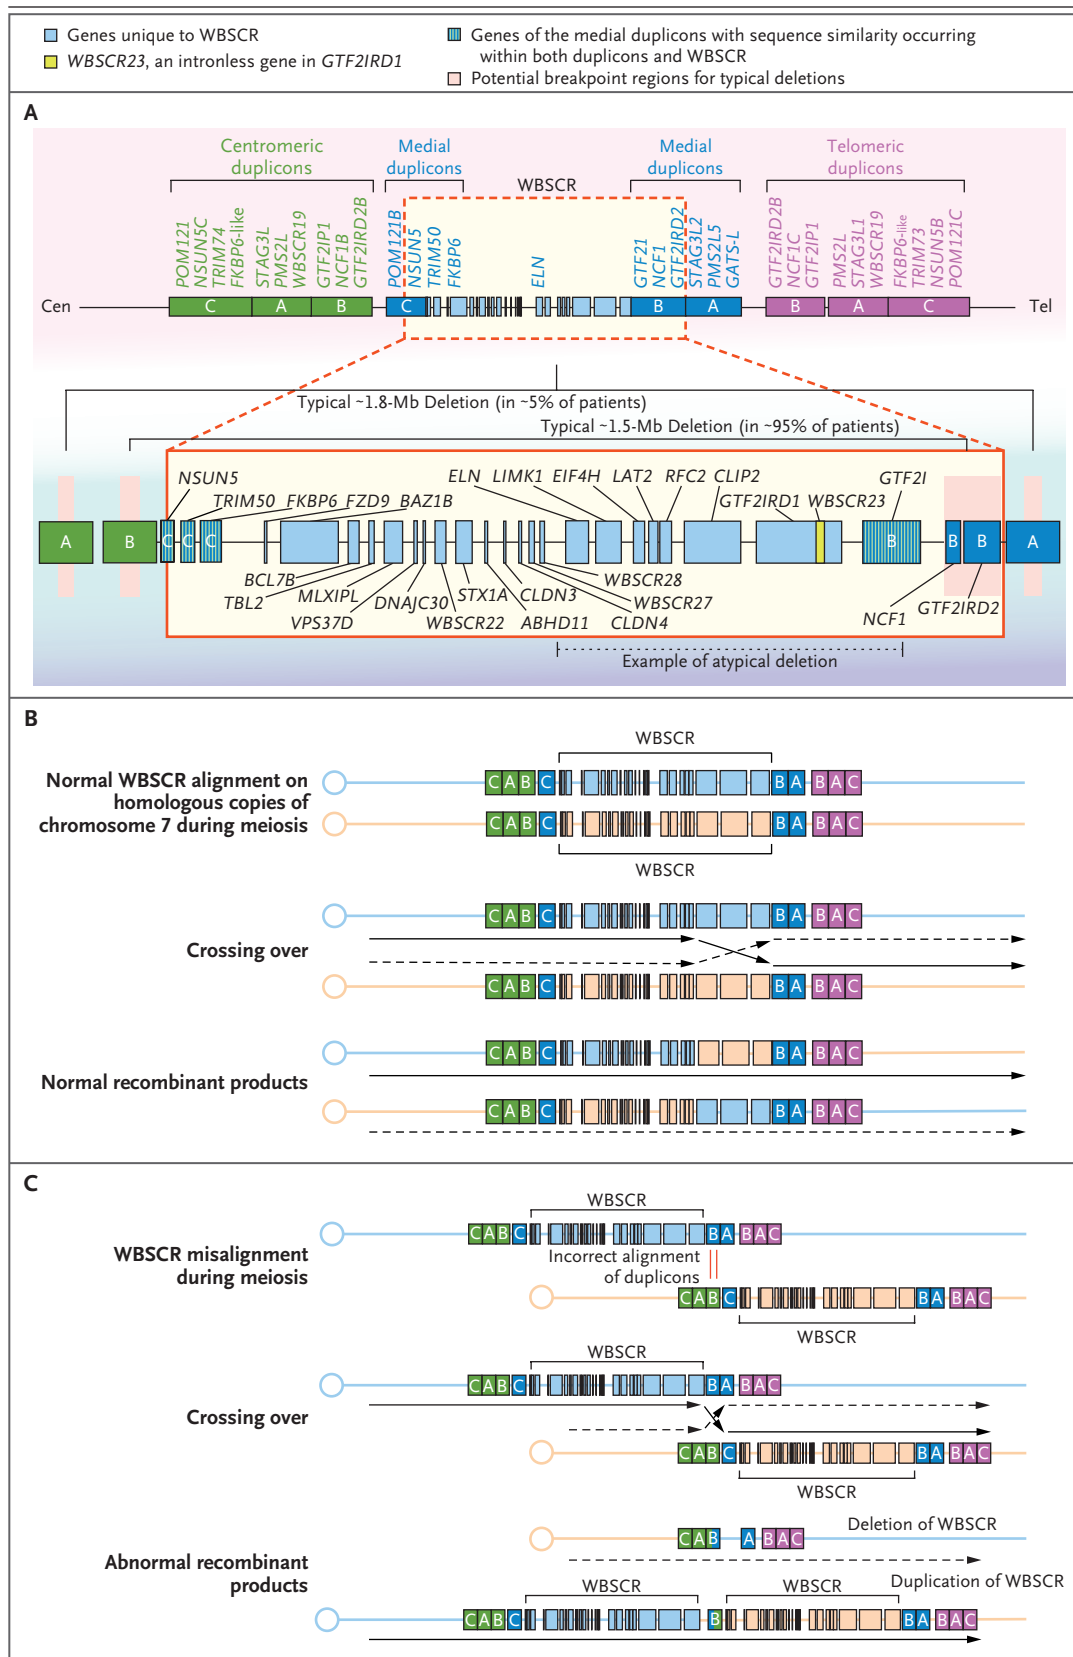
Genes unique to WBSCR
WBSCR23, an intronless gene in GTF2IRD1
Genes of the medial duplicons with sequence similarity occurring within both duplicons and WBSCR
Potential breakpoint regions for typical deletions

A

Centromeric duplicons
Medial duplicons
Medial duplicons
Telomeric duplicons
WBSCR

POM121 NSUN5C TRIM74 FKBP6-like STAG3L PMS2L WBSCR19 GTF2IP1 NCF1B GTF2IRD2B
POM121B NSUN5 TRIM50 FKBP6
ELN
GTF2I NCF1 GTF2IRD2 STAG3L2 PMS2L5 GATS-L
GTF2IRD2B NCF1C GTF2IP1 PMS2L STAG3L1 WBSCR19 FKBP6-like TRIM73 NSUN5B POM121C

Cen C A B C B A B A C Tel

Typical ~1.8-Mb Deletion (in ~5% of patients)
Typical ~1.5-Mb Deletion (in ~95% of patients)

NSUN5 TRIM50 FKBP6 FZD9 BAZ1B ELN LIMK1 EIF4H LAT2 RFC2 CLIP2 GTF2I GTF2IRD1 WBSCR23
A B C C C B B B A
BCL7B TBL2 MLXIPL VPS37D DNAJC30 WBSCR22 STX1A ABHD11 CLDN3 CLDN4 WBSCR28 WBSCR27 NCF1 GTF2IRD2

Example of atypical deletion

B

WBSCR
Normal WBSCR alignment on homologous copies of chromosome 7 during meiosis
C A B C B A B A C
C A B C B A B A C
WBSCR

C A B C B A B A C
Crossing over
C A B C B A B A C

C A B C B A B A C
Normal recombinant products
C A B C B A B A C

C

WBSCR
WBSCR misalignment during meiosis
C A B C B A B A C
Incorrect alignment of duplicons
C A B C B A B A C
WBSCR

WBSCR
C A B C B A B A C
Crossing over
C A B C B A B A C
WBSCR

Deletion of WBSCR
C A B A B A C
Abnormal recombinant products
WBSCR WBSCR Duplication of WBSCR
C A B C B B A B A C